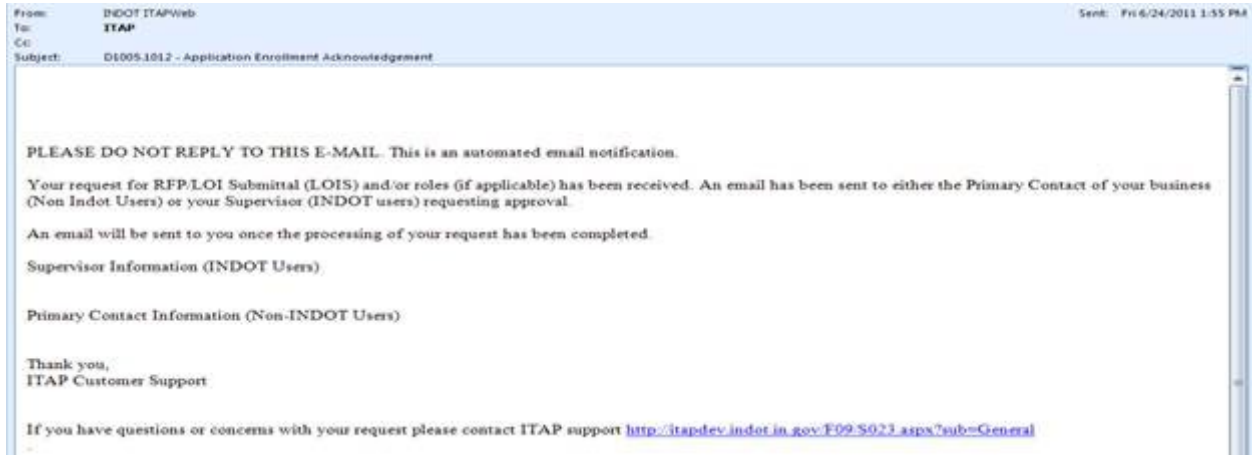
From: INDOT ITAPWeb
To: ITAP
Cc:
Subject: D1005.1012 - Application Enrollment Acknowledgement

Sent: Fri 6/24/2011 1:55 PM

PLEASE DO NOT REPLY TO THIS E-MAIL. This is an automated email notification.

Your request for RFP/LOI Submittal (LOIS) and/or roles (if applicable) has been received. An email has been sent to either the Primary Contact of your business (Non Indot Users) or your Supervisor (INDOT users) requesting approval.

An email will be sent to you once the processing of your request has been completed.

Supervisor Information (INDOT Users)

Primary Contact Information (Non-INDOT Users)

Thank you,
ITAP Customer Support

If you have questions or concerns with your request please contact ITAP support http://itapdev.indot.in.gov/F09/S023.aspx?sub=General